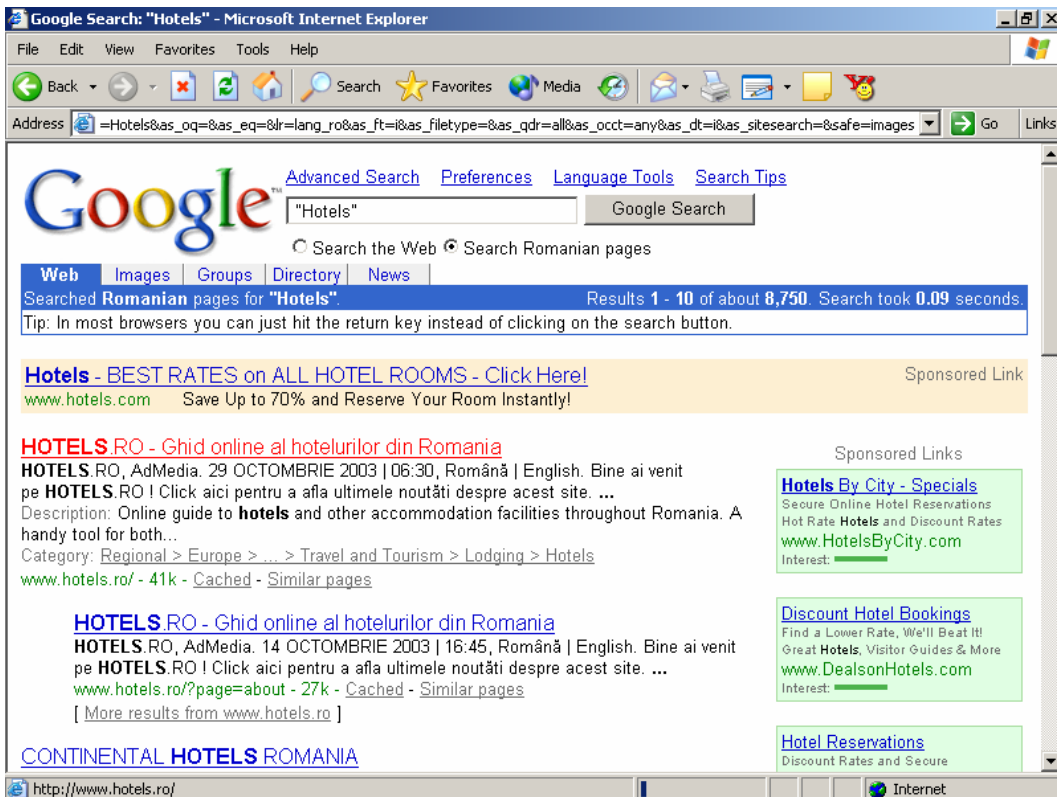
Google Search: "Hotels" - Microsoft Internet Explorer

File Edit View Favorites Tools Help

Back Search Favorites Media

Address =Hotels&as_oq=&as_eq=&lr=lang_ro&as_ft=i&as_filetype=&as_qdr=all&as_occt=any&as_dt=i&as_sitesearch=&safe=images Go Links

Google™

Advanced Search Preferences Language Tools Search Tips

"Hotels" Google Search

Search the Web Search Romanian pages

Web Images Groups Directory News

Searched **Romanian** pages for **"Hotels"**. Results **1** - **10** of about **8,750**. Search took **0.09** seconds.

Tip: In most browsers you can just hit the return key instead of clicking on the search button.

**Hotels** - BEST RATES on ALL HOTEL ROOMS - Click Here!
www.hotels.com Save Up to 70% and Reserve Your Room Instantly!
Sponsored Link

**HOTELS**.RO - Ghid online al hotelurilor din Romania
**HOTELS**.RO, AdMedia. 29 OCTOMBRIE 2003 | 06:30, Română | English. Bine ai venit pe **HOTELS**.RO ! Click aici pentru a afla ultimele noutăti despre acest site. **...**
Description: Online guide to **hotels** and other accommodation facilities throughout Romania. A handy tool for both...
Category: Regional > Europe > ... > Travel and Tourism > Lodging > Hotels
www.hotels.ro/ - 41k - Cached - Similar pages

**HOTELS**.RO - Ghid online al hotelurilor din Romania
**HOTELS**.RO, AdMedia. 14 OCTOMBRIE 2003 | 16:45, Română | English. Bine ai venit pe **HOTELS**.RO ! Click aici pentru a afla ultimele noutăti despre acest site. **...**
www.hotels.ro/?page=about - 27k - Cached - Similar pages
[ More results from www.hotels.ro ]

CONTINENTAL **HOTELS** ROMANIA

Sponsored Links

**Hotels** By City - Specials
Secure Online Hotel Reservations
Hot Rate **Hotels** and Discount Rates
www.HotelsByCity.com
Interest:

Discount Hotel Bookings
Find a Lower Rate, We'll Beat It!
Great **Hotels**, Visitor Guides & More
www.DealsonHotels.com
Interest:

Hotel Reservations
Discount Rates and Secure

http://www.hotels.ro/ Internet